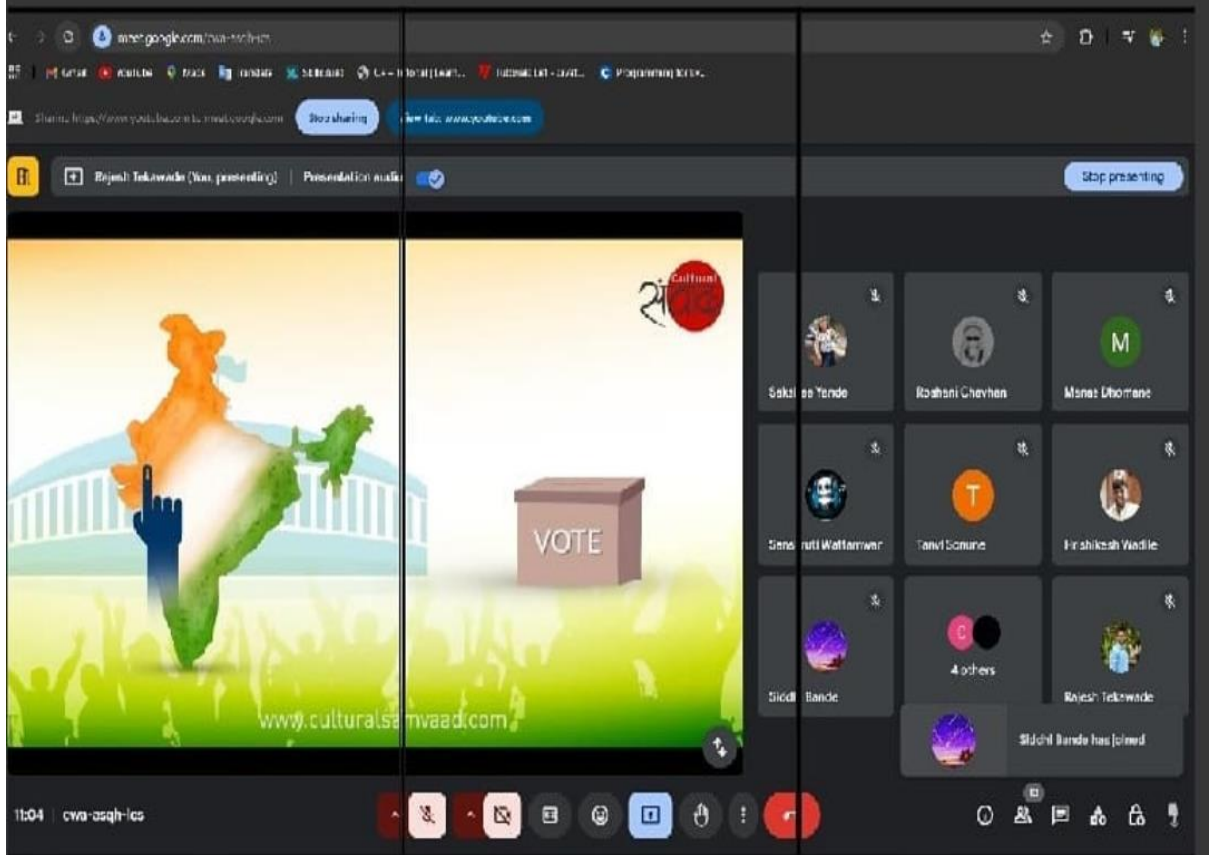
meet.google.com/cwa-asqh-ics

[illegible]

Sharing https://www.youtube.com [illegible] Stop sharing View tab: www.youtube.com

Rajesh Tekawade (You, presenting) | Presentation audio

Stop presenting

Cultural संवाद

VOTE

www.culturalsamvaad.com

Sakshee Yende

Roshani Chavhan

M

Manas Dhomane

Sanskruti Wattamwar

T

Tanvi Sonune

Hrishikesh Wadile

Siddhi Bande

C

4 others

Rajesh Tekawade

Siddhi Bande has joined

11:04 | cwa-asqh-ics